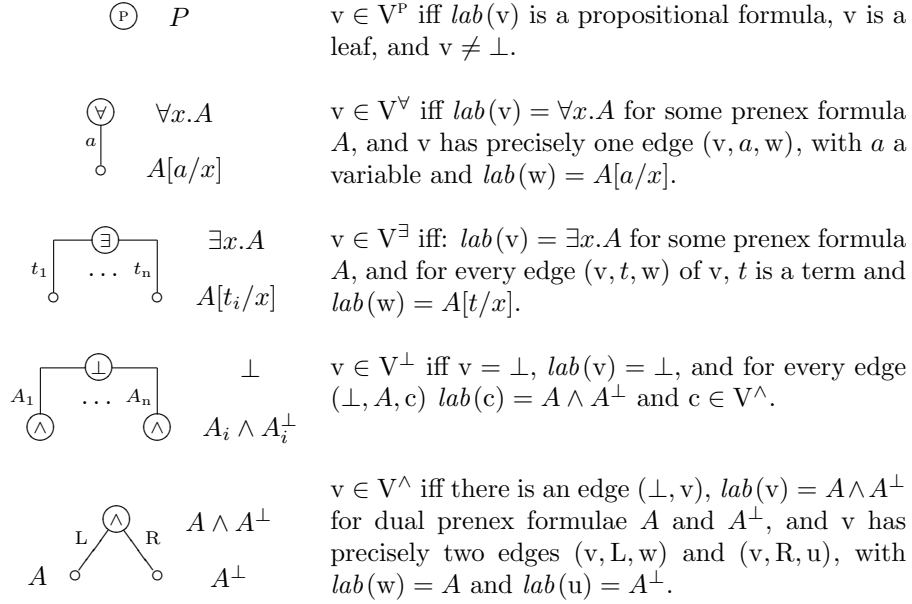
P $P$

$\mathrm{v} \in \mathrm{V}^{\mathrm{P}}$ iff $lab(\mathrm{v})$ is a propositional formula, v is a leaf, and $\mathrm{v} \neq \bot$.

∀ $\forall x.A$
$a$
$A[a/x]$

$\mathrm{v} \in \mathrm{V}^{\forall}$ iff $lab(\mathrm{v}) = \forall x.A$ for some prenex formula $A$, and v has precisely one edge $(\mathrm{v}, a, \mathrm{w})$, with $a$ a variable and $lab(\mathrm{w}) = A[a/x]$.

∃ $\exists x.A$
$t_1$ ... $t_\mathrm{n}$
$A[t_i/x]$

$\mathrm{v} \in \mathrm{V}^{\exists}$ iff: $lab(\mathrm{v}) = \exists x.A$ for some prenex formula $A$, and for every edge $(\mathrm{v}, t, \mathrm{w})$ of v, $t$ is a term and $lab(\mathrm{w}) = A[t/x]$.

⊥ $\bot$
$A_1$ ... $A_\mathrm{n}$
∧ ∧ $A_i \wedge A_i^\bot$

$\mathrm{v} \in \mathrm{V}^{\bot}$ iff $\mathrm{v} = \bot$, $lab(\mathrm{v}) = \bot$, and for every edge $(\bot, A, \mathrm{c})$ $lab(\mathrm{c}) = A \wedge A^\bot$ and $\mathrm{c} \in \mathrm{V}^{\wedge}$.

∧ $A \wedge A^\bot$
L R
$A$ $A^\bot$

$\mathrm{v} \in \mathrm{V}^{\wedge}$ iff there is an edge $(\bot, \mathrm{v})$, $lab(\mathrm{v}) = A \wedge A^\bot$ for dual prenex formulae $A$ and $A^\bot$, and v has precisely two edges $(\mathrm{v}, \mathrm{L}, \mathrm{w})$ and $(\mathrm{v}, \mathrm{R}, \mathrm{u})$, with $lab(\mathrm{w}) = A$ and $lab(\mathrm{u}) = A^\bot$.